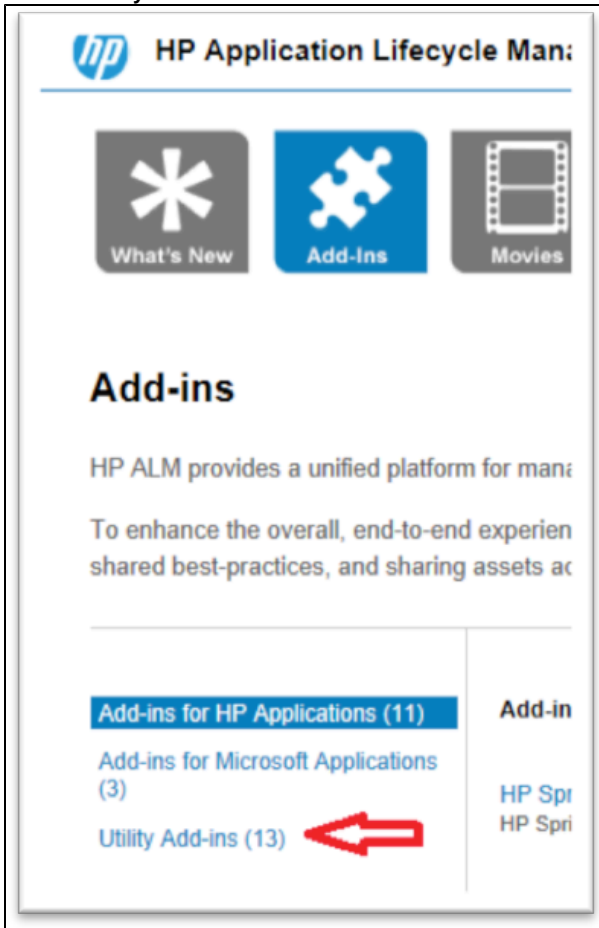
HP Application Lifecycle Mana

What's New

Add-Ins

Movies

Add-ins

HP ALM provides a unified platform for mana

To enhance the overall, end-to-end experien shared best-practices, and sharing assets ac

Add-ins for HP Applications (11)

Add-ins for Microsoft Applications (3)

Utility Add-ins (13)

Add-in

HP Spr
HP Spri